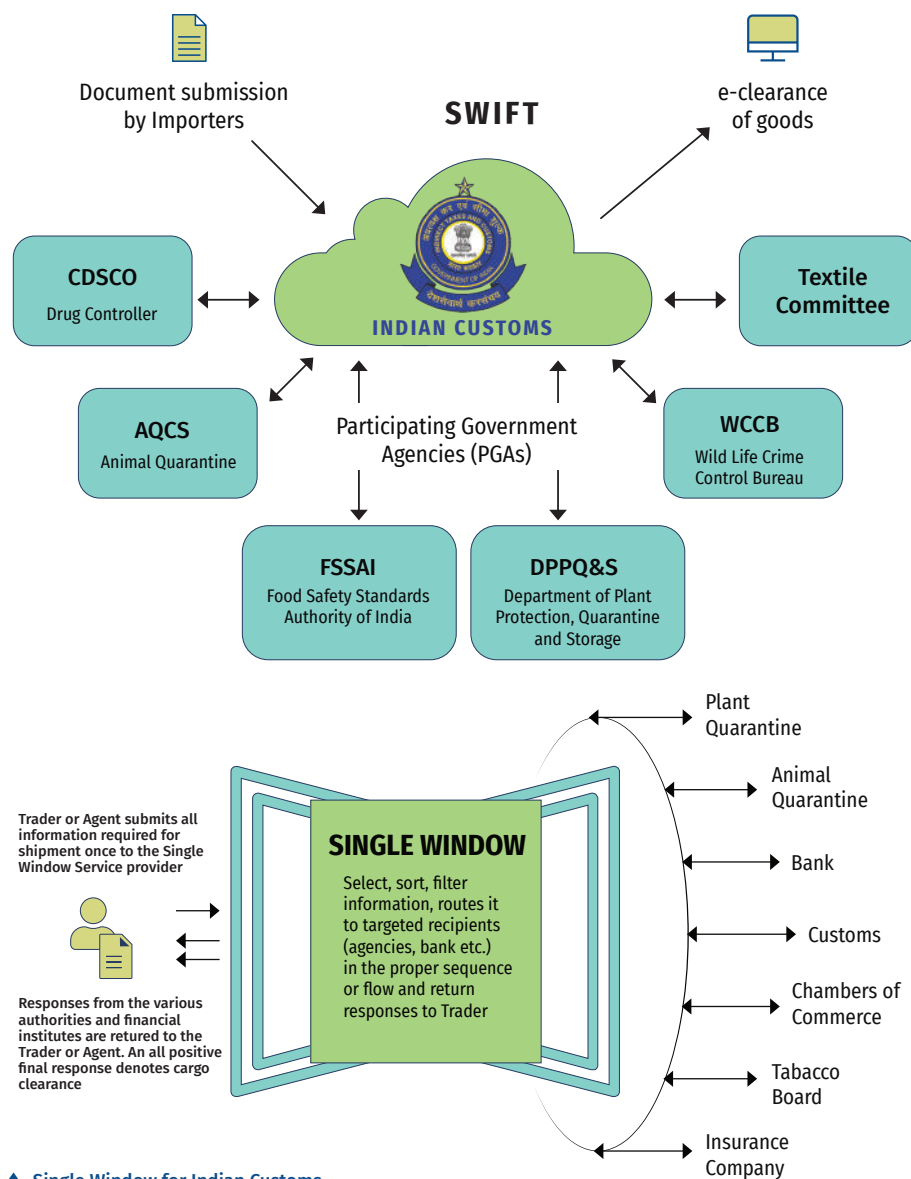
Document submission by Importers

SWIFT

e-clearance of goods

CDSCO
Drug Controller

INDIAN CUSTOMS

Textile Committee

AQCS
Animal Quarantine

Participating Government Agencies (PGAs)

WCCB
Wild Life Crime Control Bureau

FSSAI
Food Safety Standards Authority of India

DPPQ&S
Department of Plant Protection, Quarantine and Storage

Trader or Agent submits all information required for shipment once to the Single Window Service provider

SINGLE WINDOW
Select, sort, filter information, routes it to targeted recipients (agencies, bank etc.) in the proper sequence or flow and return responses to Trader

Responses from the various authorities and financial institutes are retured to the Trader or Agent. An all positive final response denotes cargo clearance

Plant Quarantine

Animal Quarantine

Bank

Customs

Chambers of Commerce

Tabacco Board

Insurance Company

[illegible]